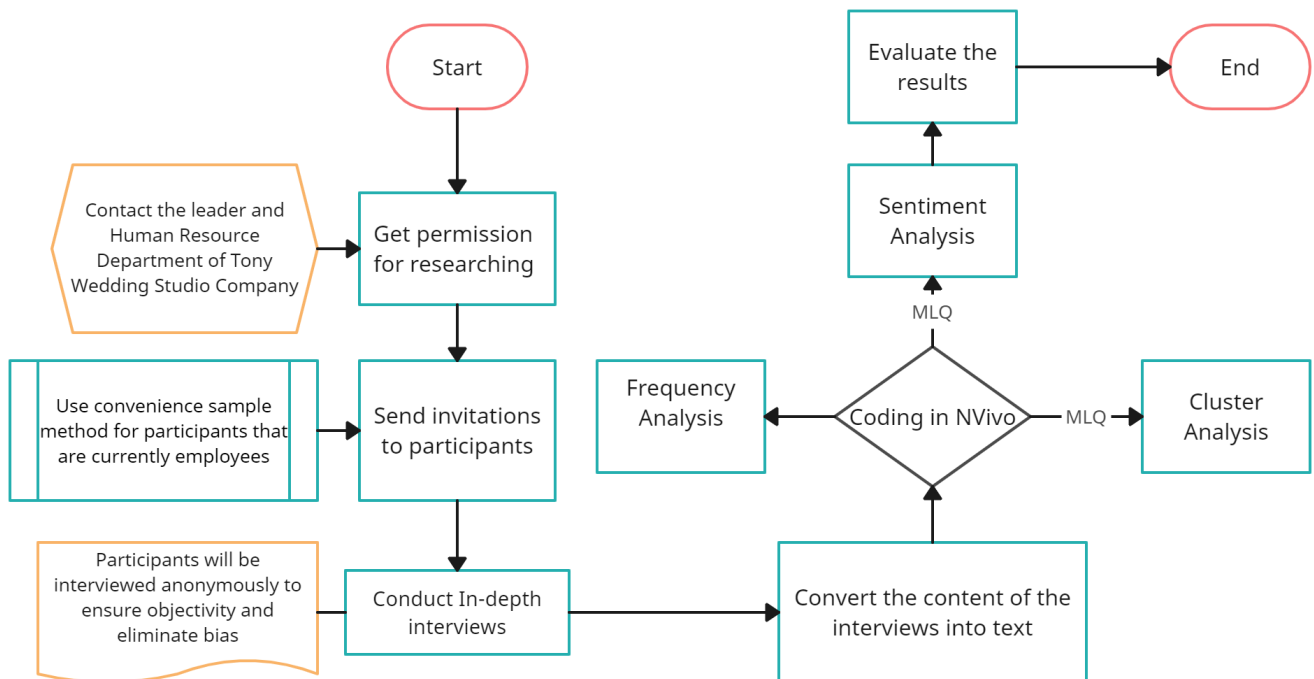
Start

Contact the leader and Human Resource Department of Tony Wedding Studio Company

Get permission for researching

Use convenience sample method for participants that are currently employees

Send invitations to participants

Participants will be interviewed anonymously to ensure objectivity and eliminate bias

Conduct In-depth interviews

Convert the content of the interviews into text

Coding in NVivo

Frequency Analysis

MLQ

Cluster Analysis

MLQ

Sentiment Analysis

Evaluate the results

End